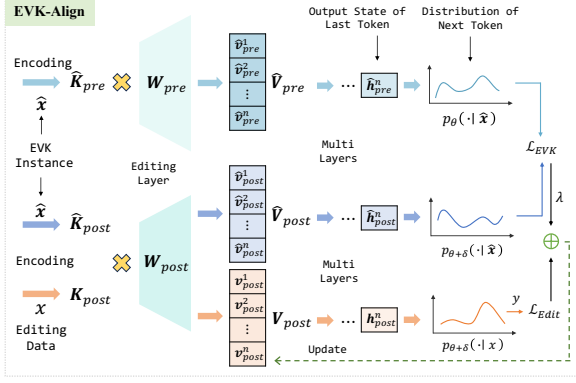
EVK-Align

Output State of Last Token

Distribution of Next Token

Encoding

$\hat{\boldsymbol{K}}_{pre}$

$\boldsymbol{W}_{pre}$

$\hat{\boldsymbol{v}}^1_{pre}$

$\hat{\boldsymbol{v}}^2_{pre}$

$\vdots$

$\hat{\boldsymbol{v}}^n_{pre}$

$\hat{\boldsymbol{V}}_{pre}$

$\cdots$

$\hat{\boldsymbol{h}}^n_{pre}$

$p_\theta(\cdot|\hat{\boldsymbol{x}})$

$\hat{\boldsymbol{x}}$

EVK Instance

Editing Layer

Multi Layers

$\mathcal{L}_{EVK}$

$\hat{\boldsymbol{x}}$

$\hat{\boldsymbol{K}}_{post}$

$\hat{\boldsymbol{v}}^1_{post}$

$\hat{\boldsymbol{v}}^2_{post}$

$\vdots$

$\hat{\boldsymbol{v}}^n_{post}$

$\hat{\boldsymbol{V}}_{post}$

$\cdots$

$\hat{\boldsymbol{h}}^n_{post}$

$\lambda$

$p_{\theta+\delta}(\cdot|\hat{\boldsymbol{x}})$

$\oplus$

Encoding

$\boldsymbol{W}_{post}$

Multi Layers

$\boldsymbol{x}$

$\boldsymbol{K}_{post}$

$\boldsymbol{v}^1_{post}$

$\boldsymbol{v}^2_{post}$

$\vdots$

$\boldsymbol{v}^n_{post}$

$\boldsymbol{V}_{post}$

$\cdots$

$\boldsymbol{h}^n_{post}$

$y$

$\mathcal{L}_{Edit}$

Editing Data

Update

$p_{\theta+\delta}(\cdot|x)$